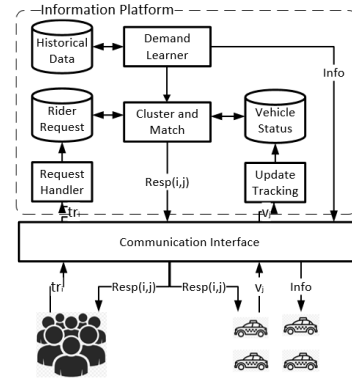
Information Platform

Historical Data

Demand Learner

Info

Rider Request

Cluster and Match

Vehicle Status

Request Handler

Resp(i,j)

Update Tracking

$tr_i$

$v_j$

Communication Interface

$tr_i$

Resp(i,j)

Resp(i,j)

$v_j$

Info